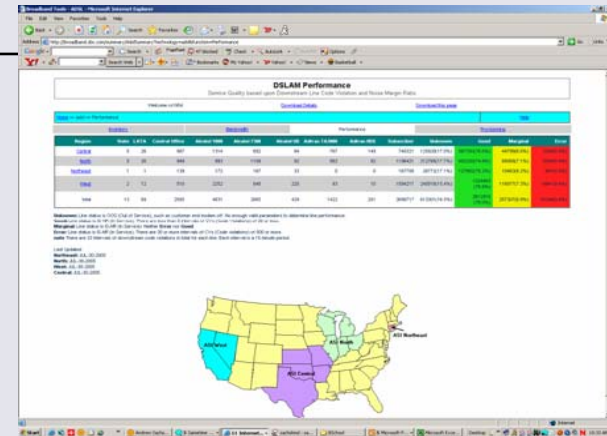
DSLAM Performance

Service Quality based upon Downstream Line Code Violation and Noise Margin Ratio

Welcome to NW

Download Details

Download this page

Inventory

Bandwidth

Performance

Provisioning

| Region | States | LATA | Central Office | Alcatel 1000 | Alcatel 7300 | Alcatel UE | Adtran TA3000 | Adtran 600 | Subscriber | Unknown | Good | Marginal | Error |
|---|---|---|---|---|---|---|---|---|---|---|---|---|---|
| Central | 6 | 28 | 687 | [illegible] | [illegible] | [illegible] | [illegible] | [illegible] | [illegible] | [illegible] | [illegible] | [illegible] | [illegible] |
| North | 5 | 28 | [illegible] | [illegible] | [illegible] | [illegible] | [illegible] | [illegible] | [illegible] | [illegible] | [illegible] | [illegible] | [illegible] |
| Northeast | 1 | 1 | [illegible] | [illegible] | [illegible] | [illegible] | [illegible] | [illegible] | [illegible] | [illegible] | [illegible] | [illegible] | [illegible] |
| West | 2 | 12 | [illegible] | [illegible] | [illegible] | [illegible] | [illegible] | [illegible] | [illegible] | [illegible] | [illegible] | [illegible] | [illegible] |
| total | 14 | 69 | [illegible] | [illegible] | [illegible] | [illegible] | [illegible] | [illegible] | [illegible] | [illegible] | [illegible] | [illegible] | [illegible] |

Unknown: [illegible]
Good: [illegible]
Marginal: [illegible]
Error: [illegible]
note: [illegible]

Last Updated:
Northeast: JUL-30-2005
North: JUL-30-2005
West: JUL-30-2005
Central: JUL-30-2005

ASI West

ASI North

ASI Central

ASI Northeast